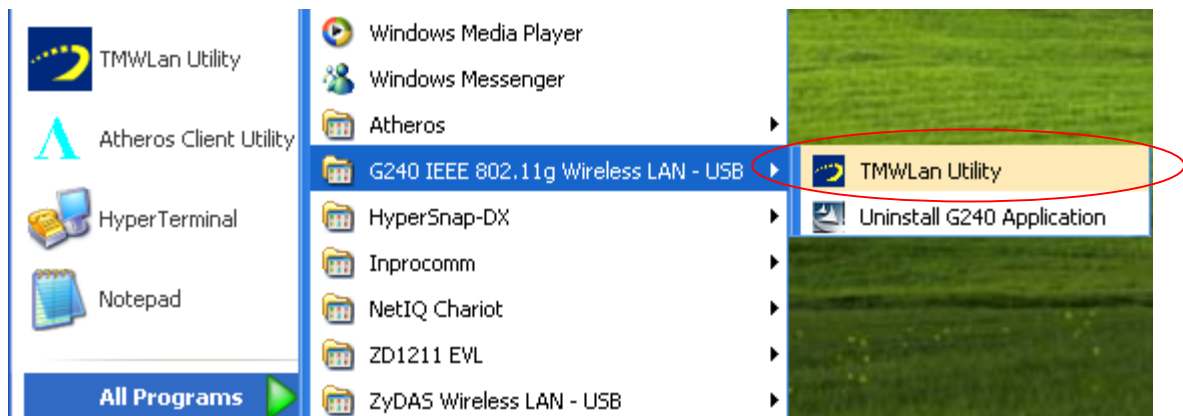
TMWLan Utility

Atheros Client Utility

HyperTerminal

Notepad

All Programs

Windows Media Player

Windows Messenger

Atheros

G240 IEEE 802.11g Wireless LAN - USB

HyperSnap-DX

Inprocomm

NetIQ Chariot

ZD1211 EVL

ZyDAS Wireless LAN - USB

TMWLan Utility

Uninstall G240 Application